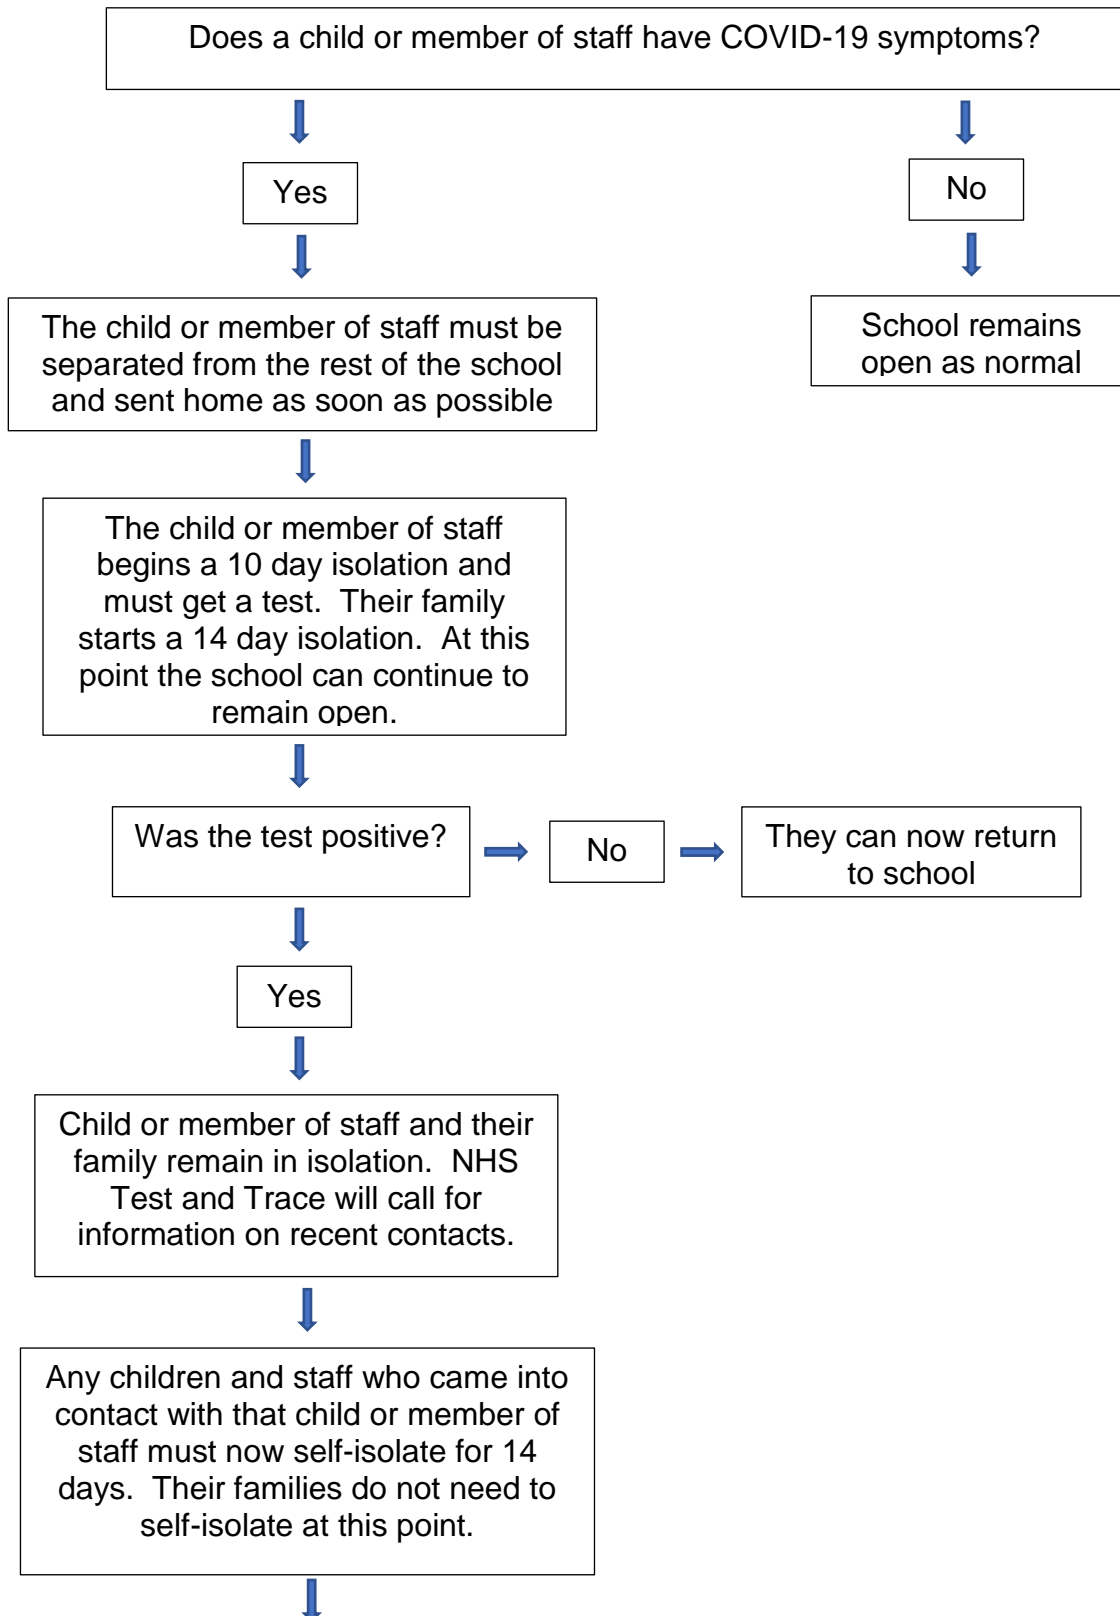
Does a child or member of staff have COVID-19 symptoms?

Yes

No

School remains open as normal

The child or member of staff must be separated from the rest of the school and sent home as soon as possible

The child or member of staff begins a 10 day isolation and must get a test. Their family starts a 14 day isolation. At this point the school can continue to remain open.

Was the test positive?

No

They can now return to school

Yes

Child or member of staff and their family remain in isolation. NHS Test and Trace will call for information on recent contacts.

Any children and staff who came into contact with that child or member of staff must now self-isolate for 14 days. Their families do not need to self-isolate at this point.